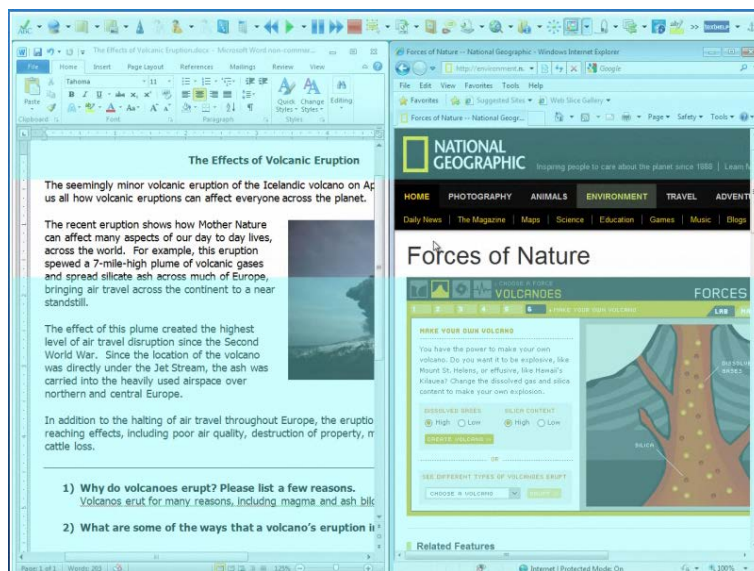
The Effects of Volcanic Eruption.docx - Microsoft Word non-commer...

File Home Insert Page Layout References Mailings Review View

Tahoma 11

Paste

Clipboard Font Paragraph Styles

Quick Styles Change Styles Editing

The Effects of Volcanic Eruption

The seemingly minor volcanic eruption of the Icelandic volcano on Ap us all how volcanic eruptions can affect everyone across the planet.

The recent eruption shows how Mother Nature can affect many aspects of our day to day lives, across the world. For example, this eruption spewed a 7-mile-high plume of volcanic gases and spread silicate ash across much of Europe, bringing air travel across the continent to a near standstill.

The effect of this plume created the highest level of air travel disruption since the Second World War. Since the location of the volcano was directly under the Jet Stream, the ash was carried into the heavily used airspace over northern and central Europe.

In addition to the halting of air travel throughout Europe, the eruptio reaching effects, including poor air quality, destruction of property, m cattle loss.

1) Why do volcanoes erupt? Please list a few reasons.
Volcanos erut for many reasons, includng magma and ash bild

2) What are some of the ways that a volcano's eruption i

Page: 1 of 1 Words: 263 125%

Forces of Nature -- National Geographic - Windows Internet Explorer

http://environment.n Google

File Edit View Favorites Tools Help

Favorites Suggested Sites Web Slice Gallery

Forces of Nature -- National Geogr...

Page Safety Tools

NATIONAL GEOGRAPHIC Inspiring people to care about the planet since 1888 | Learn M

HOME PHOTOGRAPHY ANIMALS ENVIRONMENT TRAVEL ADVENTU

Daily News | The Magazine | Maps | Science | Education | Games | Music | Blogs

Forces of Nature

CHOOSE A FORCE
VOLCANOES

FORCES

1 2 3 4 5 6 MAKE YOUR OWN VOLCANO

LAB

MAKE YOUR OWN VOLCANO

You have the power to make your own volcano. Do you want it to be explosive, like Mount St. Helens, or effusive, like Hawaii's Kilauea? Change the dissolved gas and silica content to make your own explosion.

DISSOLVED GASES
High Low

SILICA CONTENT
High Low

CREATE VOLCANO

OR

SEE DIFFERENT TYPES OF VOLCANOES ERUPT

CHOOSE A VOLCANO

DISSOLVED GASES

SILICA

Related Features

Internet | Protected Mode: On 100%